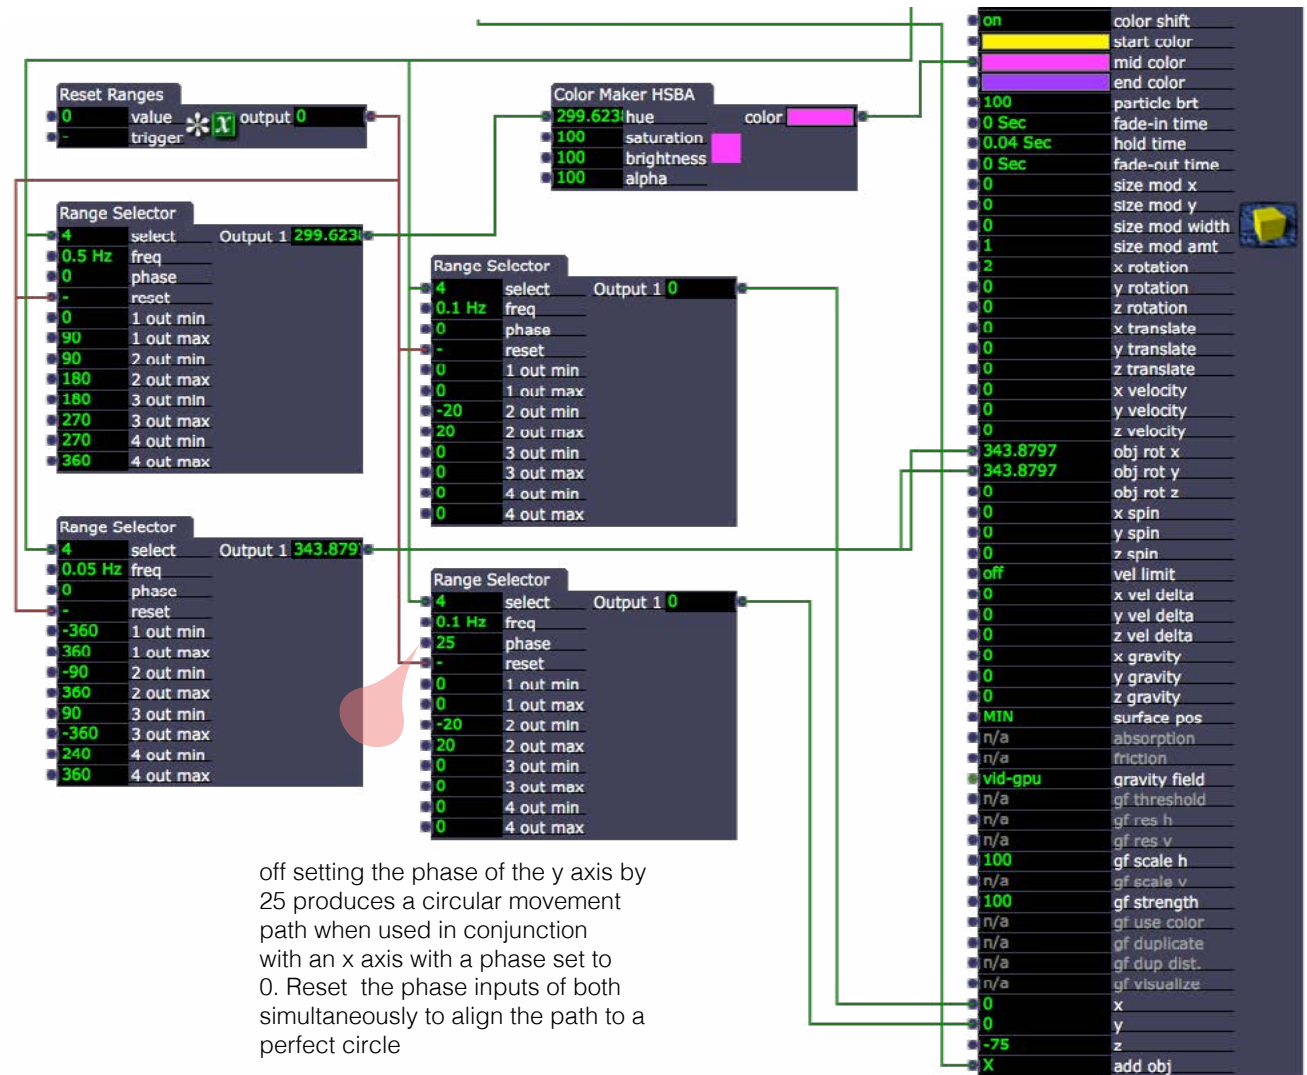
Reset Ranges
0 value
- trigger
output 0

Color Maker HSBA
299.623 hue
100 saturation
100 brightness
100 alpha
color

Range Selector
4 select
0.5 Hz freq
0 phase
- reset
0 1 out min
90 1 out max
90 2 out min
180 2 out max
180 3 out min
270 3 out max
270 4 out min
360 4 out max
Output 1 299.623

Range Selector
4 select
0.1 Hz freq
0 phase
- reset
0 1 out min
0 1 out max
-20 2 out min
20 2 out max
0 3 out min
0 3 out max
0 4 out min
0 4 out max
Output 1 0

Range Selector
4 select
0.05 Hz freq
0 phase
- reset
-360 1 out min
360 1 out max
-90 2 out min
360 2 out max
90 3 out min
-360 3 out max
240 4 out min
360 4 out max
Output 1 343.879

Range Selector
4 select
0.1 Hz freq
25 phase
- reset
0 1 out min
0 1 out max
-20 2 out min
20 2 out max
0 3 out min
0 3 out max
0 4 out min
0 4 out max
Output 1 0

off setting the phase of the y axis by 25 produces a circular movement path when used in conjunction with an x axis with a phase set to 0. Reset the phase inputs of both simultaneously to align the path to a perfect circle

on color shift
start color
mid color
end color
100 particle brt
0 Sec fade-in time
0.04 Sec hold time
0 Sec fade-out time
0 size mod x
0 size mod y
0 size mod width
1 size mod amt
2 x rotation
0 y rotation
0 z rotation
0 x translate
0 y translate
0 z translate
0 x velocity
0 y velocity
0 z velocity
343.8797 obj rot x
343.8797 obj rot y
0 obj rot z
0 x spin
0 y spin
0 z spin
off vel limit
0 x vel delta
0 y vel delta
0 z vel delta
0 x gravity
0 y gravity
0 z gravity
MIN surface pos
n/a absorption
n/a friction
vid-gpu gravity field
n/a gf threshold
n/a gf res h
n/a gf res v
100 gf scale h
n/a gf scale v
100 gf strength
n/a gf use color
n/a gf duplicate
n/a gf dup dist.
n/a gf visualize
0 x
0 y
-75 z
X add obj